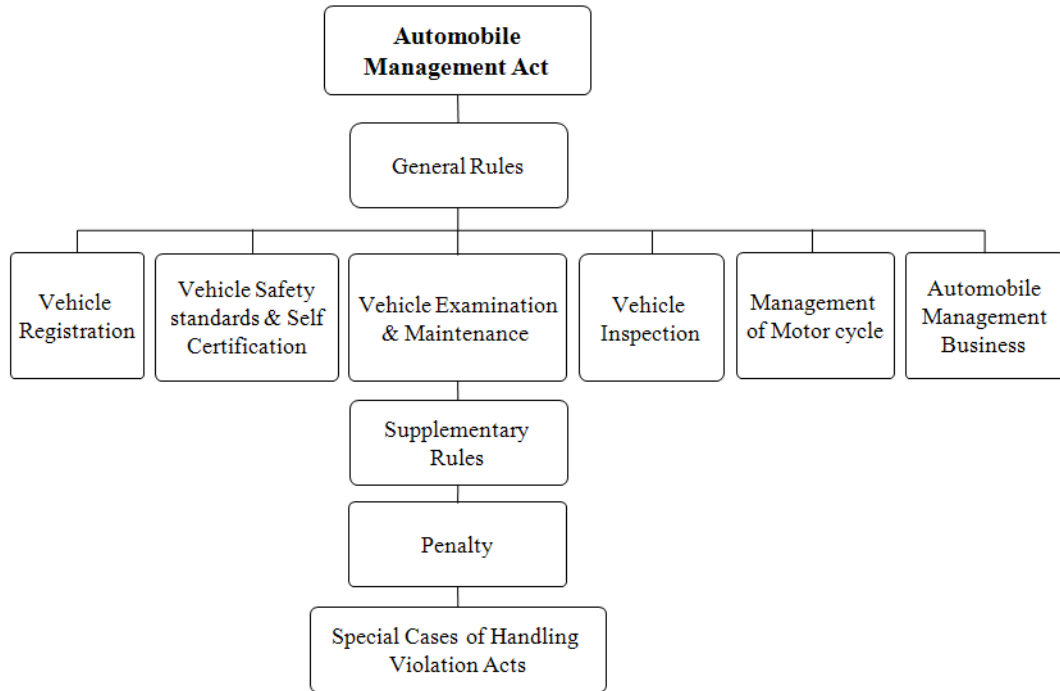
Automobile Management Act

General Rules

Vehicle Registration

Vehicle Safety standards & Self Certification

Vehicle Examination & Maintenance

Vehicle Inspection

Management of Motor cycle

Automobile Management Business

Supplementary Rules

Penalty

Special Cases of Handling Violation Acts